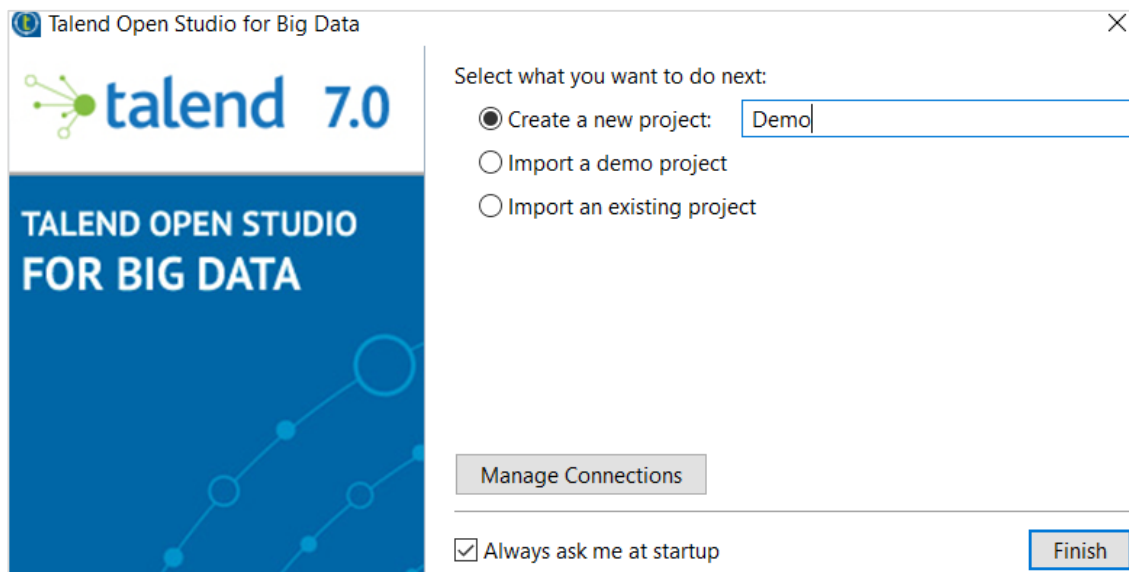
Talend Open Studio for Big Data

talend 7.0

TALEND OPEN STUDIO
FOR BIG DATA

Select what you want to do next:

Create a new project: Demo

Import a demo project

Import an existing project

Manage Connections

Always ask me at startup

Finish